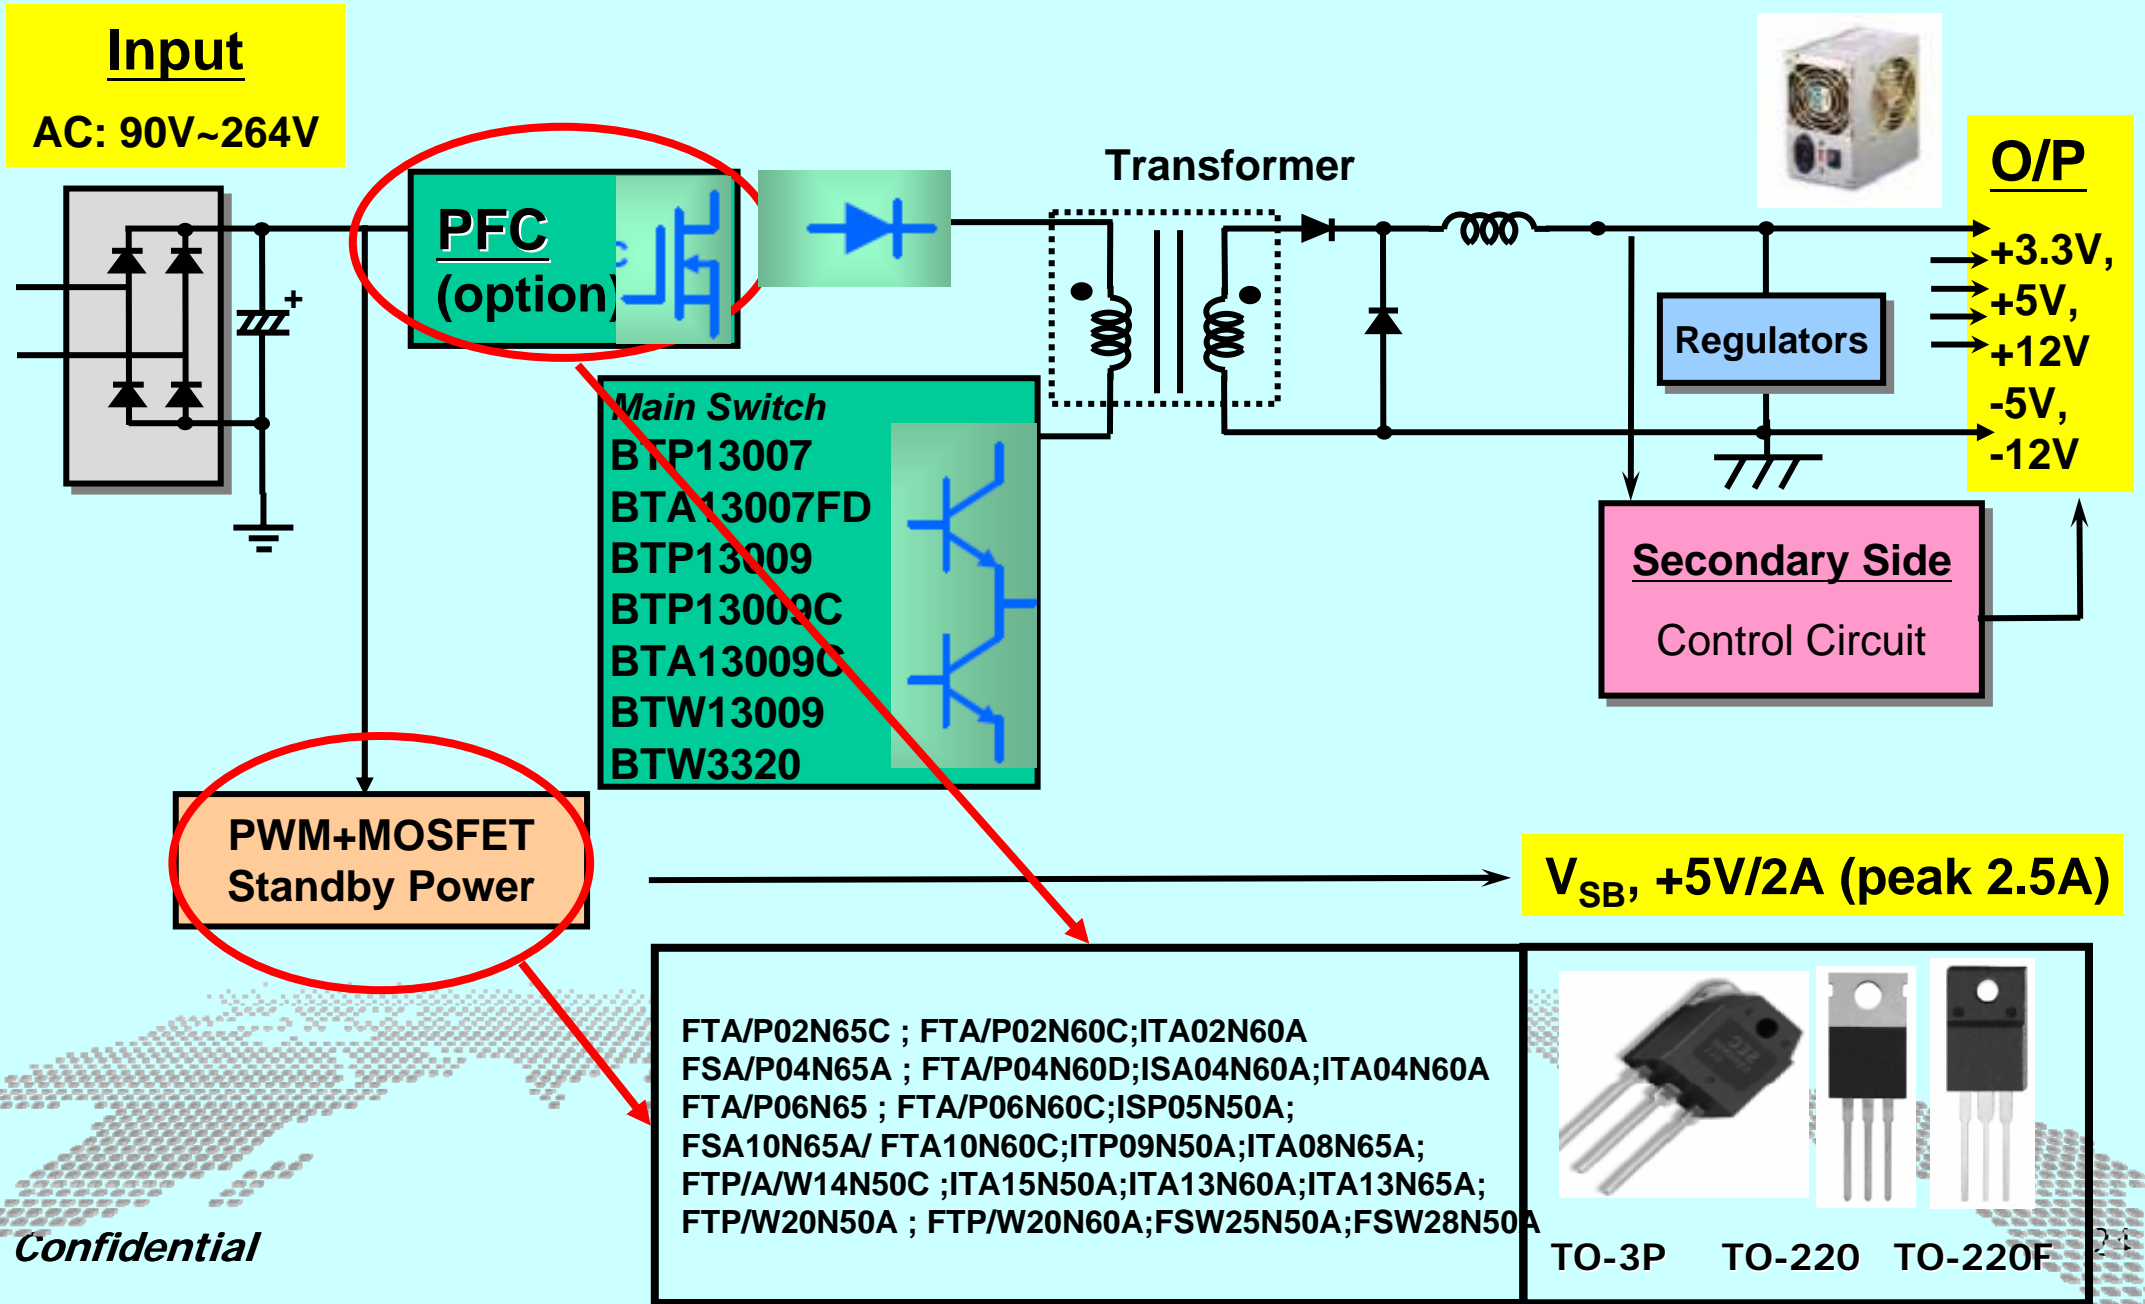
Input
AC: 90V~264V

PFC
(option)

Transformer

O/P
+3.3V,
+5V,
+12V
-5V,
-12V

Regulators

Main Switch
BTP13007
BTA13007FD
BTP13009
BTP13009C
BTA13009C
BTW13009
BTW3320

Secondary Side
Control Circuit

PWM+MOSFET
Standby Power

$V_{SB}$, +5V/2A (peak 2.5A)

FTA/P02N65C ; FTA/P02N60C;ITA02N60A
FSA/P04N65A ; FTA/P04N60D;ISA04N60A;ITA04N60A
FTA/P06N65 ; FTA/P06N60C;ISP05N50A;
FSA10N65A/ FTA10N60C;ITP09N50A;ITA08N65A;
FTP/A/W14N50C ;ITA15N50A;ITA13N60A;ITA13N65A;
FTP/W20N50A ; FTP/W20N60A;FSW25N50A;FSW28N50A

TO-3P TO-220 TO-220F

Confidential